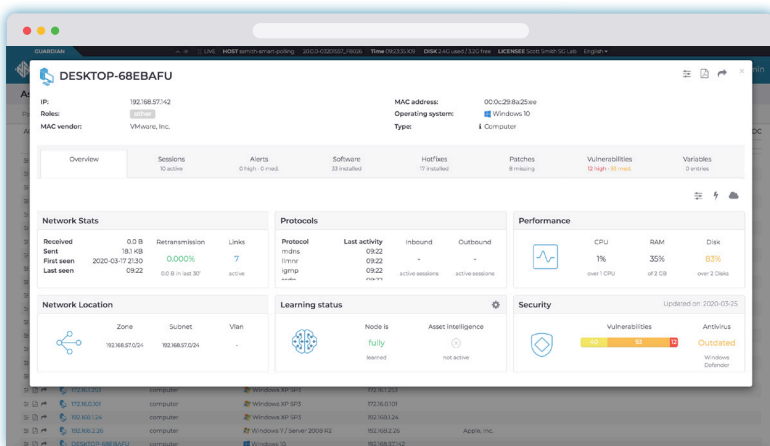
GUARDIAN LIVE HOST smith-smart-polling Time DISK 24G used / 32G free LICENSEE Scott Smith SD Lab English

DESKTOP-68EBAFU

IP: 192.168.57.142
Roles: other
MAC vendor: VMware, Inc.

MAC address: 00:0c:29:8a:25:ee
Operating system: Windows 10
Type: Computer

| Overview | Sessions | Alerts | Software | Hotfixes | Patches | Vulnerabilities | Variables |
|---|---|---|---|---|---|---|---|
| | 10 active | 0 high · 0 med. | 33 installed | 17 installed | 8 missing | 12 high · 93 med. | 0 entries |

Network Stats

Received 0.0 B
Sent 18.1 KB
First seen 2020-03-17 21:30
Last seen 09:22

Retransmission 0.000% 0.0 B in last 30'

Links 7 active

Protocols

| Protocol | Last activity | Inbound | Outbound |
|---|---|---|---|
| mdns | 09:22 | - | - |
| llmnr | 09:22 | | |
| igmp | 09:22 | active sessions | active sessions |

Performance

CPU 1% over 1 CPU
RAM 35% of 2 GB
Disk 83% over 2 Disks

Network Location

Zone 192.168.57.0/24
Subnet 192.168.57.0/24
Vlan -

Learning status

Node is fully learned
Asset intelligence not active

Security

Updated on: 2020-03-25

Vulnerabilities 40 93 12
Antivirus Outdated Windows Defender

172.16.1.253 computer Windows XP SP3 172.16.1.253
172.16.0.101 computer Windows XP SP3 172.16.0.101
192.168.1.24 computer Windows XP SP3 192.168.1.24
192.168.2.26 computer Windows 7 / Server 2008 R2 192.168.2.26 Apple, Inc.
DESKTOP-68EBAFU computer Windows 10 192.168.57.142